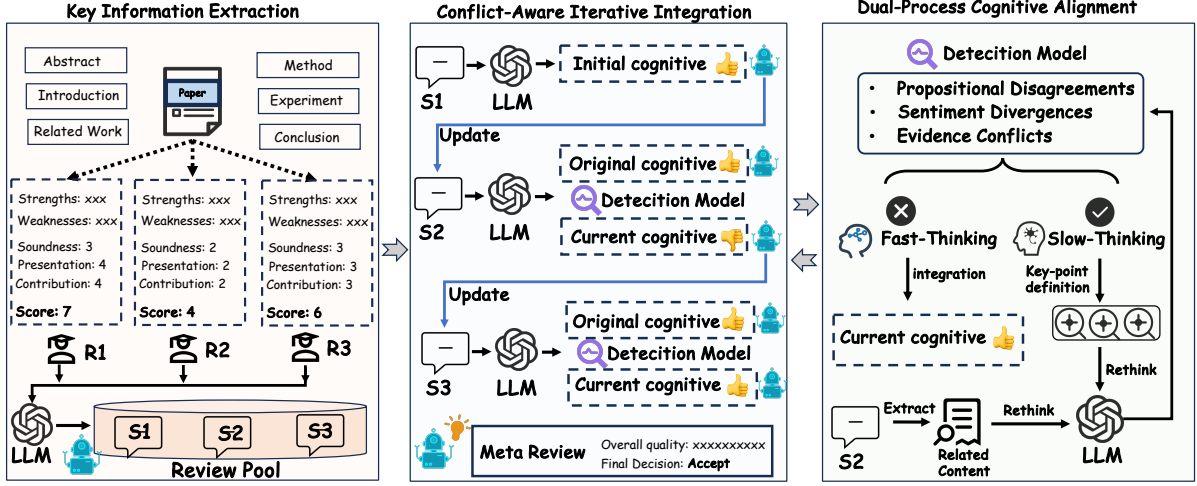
Key Information Extraction

Abstract
Introduction
Related Work
Paper
Method
Experiment
Conclusion

Strengths: xxx
Weaknesses: xxx
Soundness: 3
Presentation: 4
Contribution: 4
Score: 7

Strengths: xxx
Weaknesses: xxx
Soundness: 2
Presentation: 2
Contribution: 2
Score: 4

Strengths: xxx
Weaknesses: xxx
Soundness: 3
Presentation: 3
Contribution: 3
Score: 6

R1
R2
R3

LLM
S1
S2
S3
Review Pool

Conflict-Aware Iterative Integration

S1
LLM
Initial cognitive
Update
S2
LLM
Original cognitive
Detection Model
Current cognitive
Update
S3
LLM
Original cognitive
Detection Model
Current cognitive

Meta Review
Overall quality: xxxxxxxxxx
Final Decision: Accept

Dual-Process Cognitive Alignment

Detection Model
• Propositional Disagreements
• Sentiment Divergences
• Evidence Conflicts

Fast-Thinking
Slow-Thinking
integration
Key-point definition
Current cognitive
Rethink
S2
Extract
Related Content
Rethink
LLM